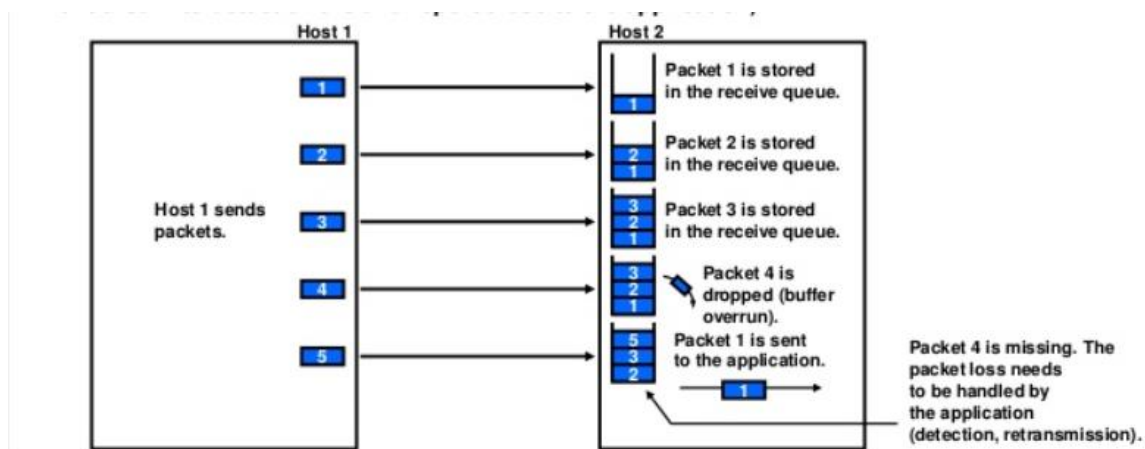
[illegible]

Host 1

Host 2

Host 1 sends packets.

1

2

3

4

5

1

Packet 1 is stored in the receive queue.

2
1

Packet 2 is stored in the receive queue.

3
2
1

Packet 3 is stored in the receive queue.

3
2
1

Packet 4 is dropped (buffer overrun).

5
3
2

Packet 1 is sent to the application.

1

Packet 4 is missing. The packet loss needs to be handled by the application (detection, retransmission).